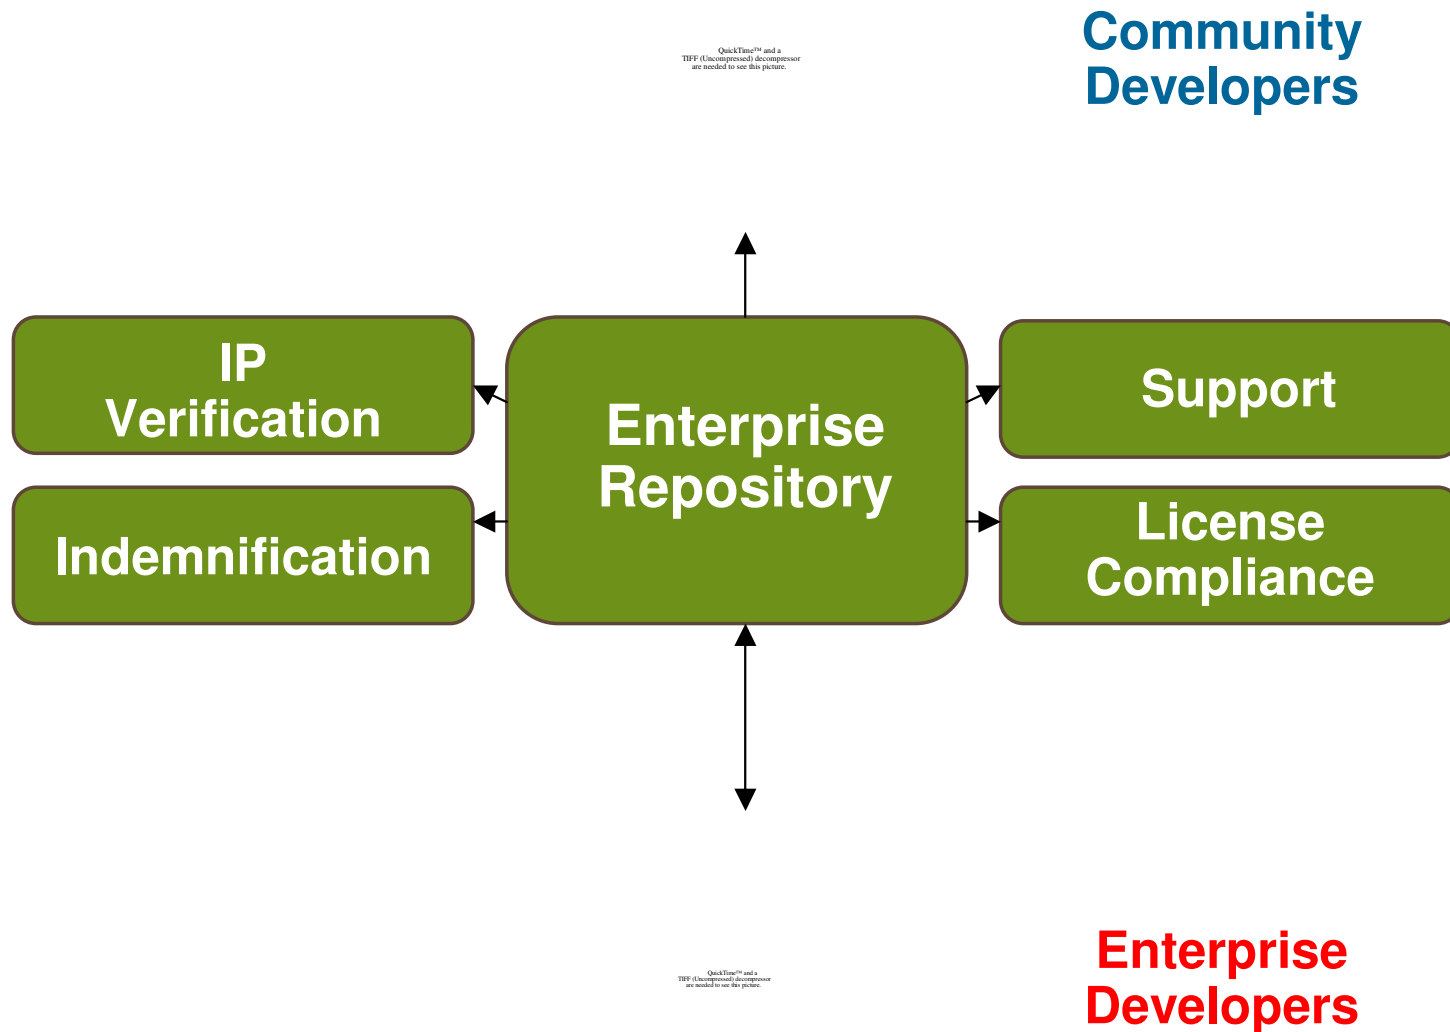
QuickTime™ and a TIFF (Uncompressed) decompressor are needed to see this picture.

Community Developers

IP Verification

Indemnification

Enterprise Repository

Support

License Compliance

QuickTime™ and a TIFF (Uncompressed) decompressor are needed to see this picture.

Enterprise Developers